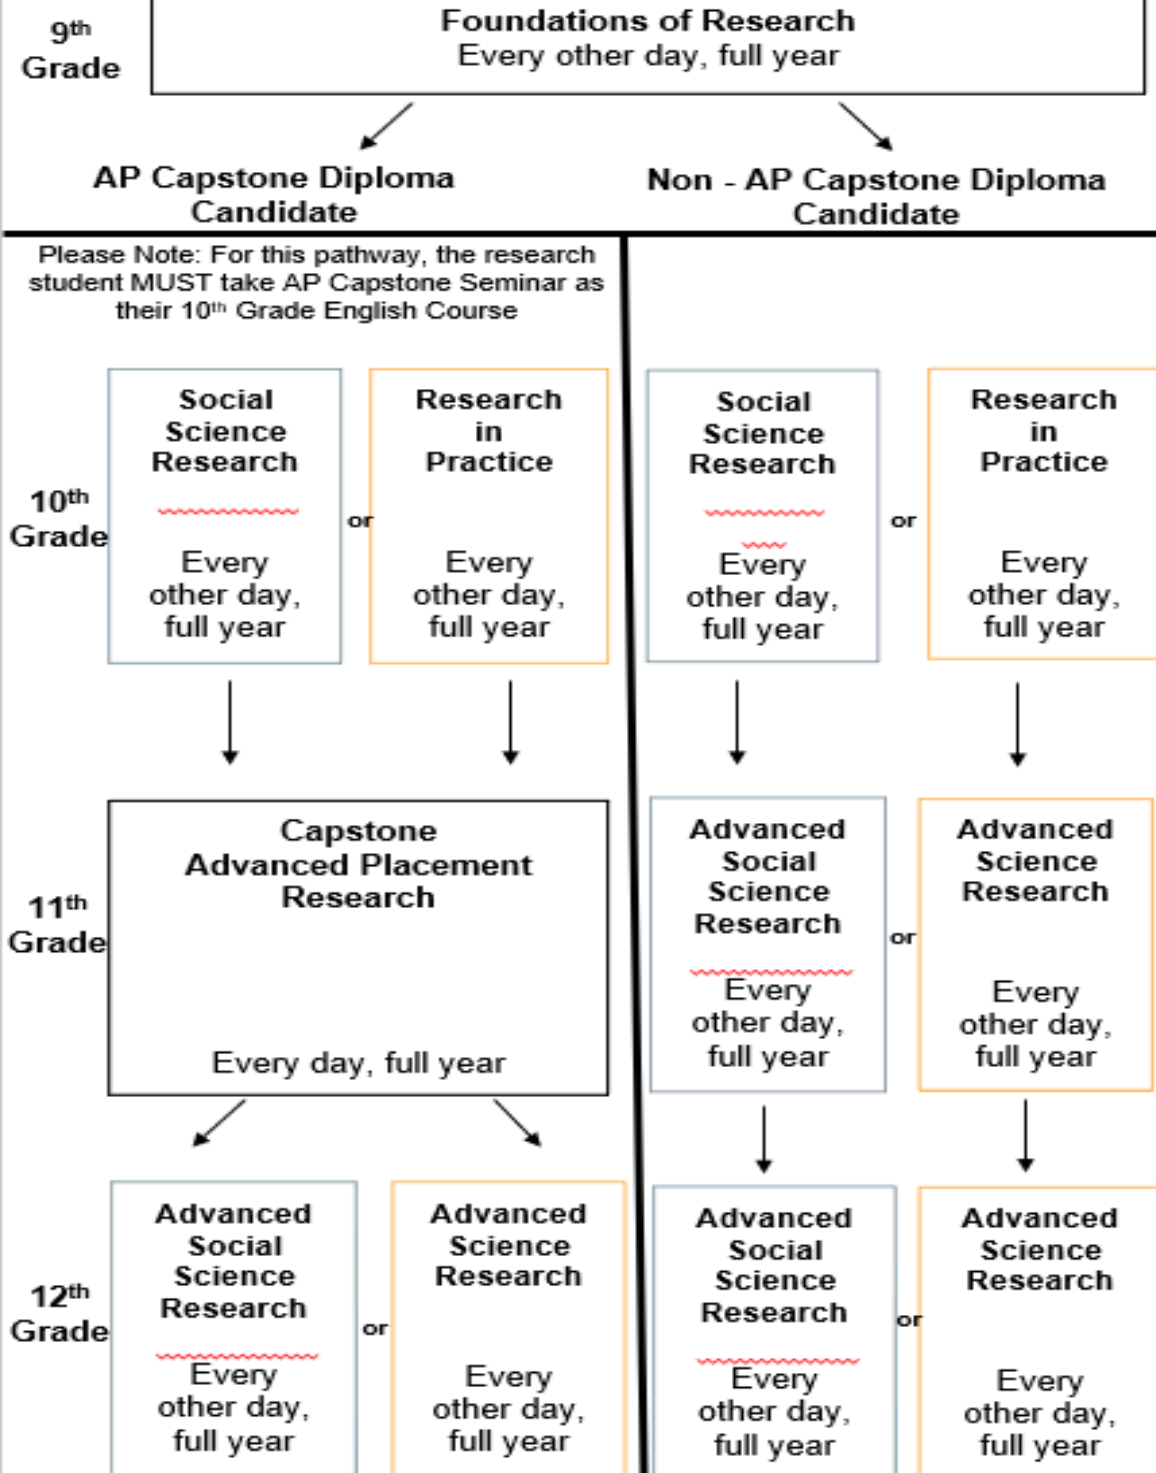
9th Grade

Foundations of Research
Every other day, full year

AP Capstone Diploma Candidate

Non - AP Capstone Diploma Candidate

Please Note: For this pathway, the research student MUST take AP Capstone Seminar as their 10th Grade English Course

10th Grade

Social Science Research
Every other day, full year

or

Research in Practice
Every other day, full year

Social Science Research
Every other day, full year

or

Research in Practice
Every other day, full year

11th Grade

Capstone Advanced Placement Research
Every day, full year

Advanced Social Science Research
Every other day, full year

or

Advanced Science Research
Every other day, full year

12th Grade

Advanced Social Science Research
Every other day, full year

or

Advanced Science Research
Every other day, full year

Advanced Social Science Research
Every other day, full year

or

Advanced Science Research
Every other day, full year